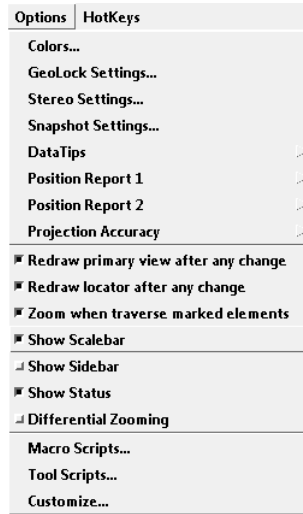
Options HotKeys

Colors...
GeoLock Settings...
Stereo Settings...
Snapshot Settings...
DataTips
Position Report 1
Position Report 2
Projection Accuracy
Redraw primary view after any change
Redraw locator after any change
Zoom when traverse marked elements
Show Scalebar
Show Sidebar
Show Status
Differential Zooming
Macro Scripts...
Tool Scripts...
Customize...